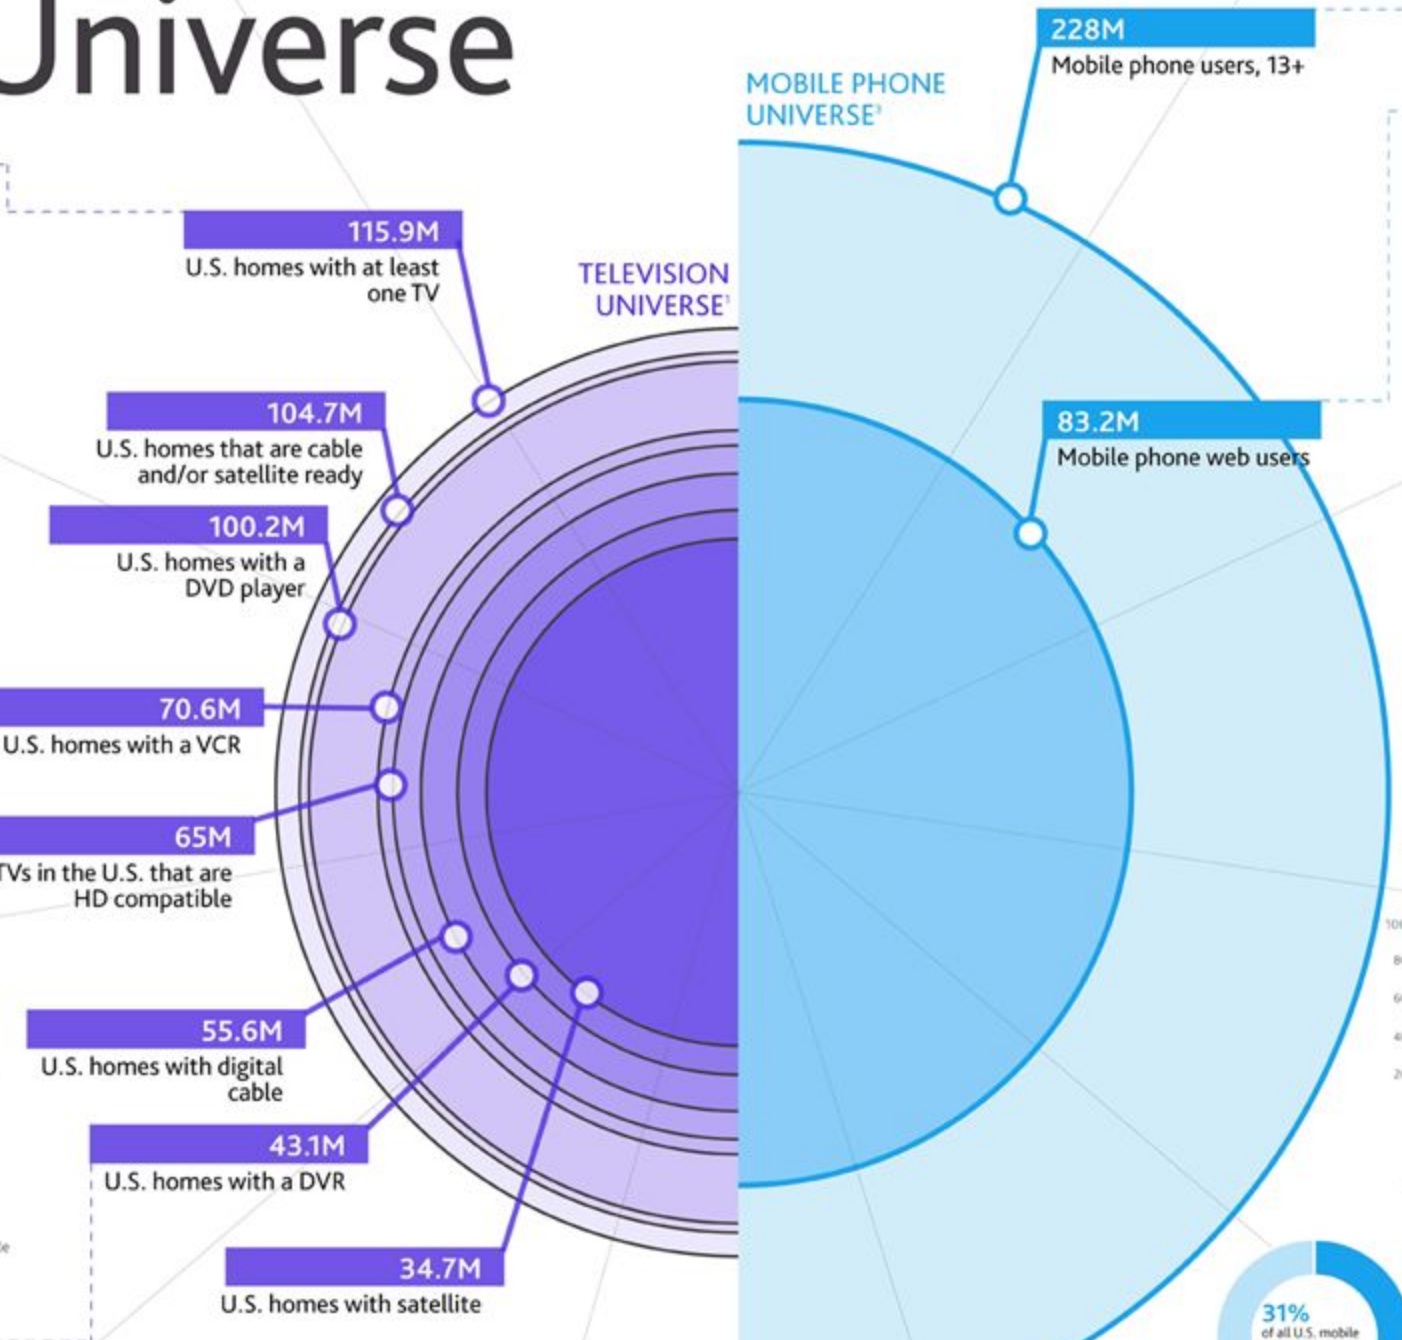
Universe

MOBILE PHONE UNIVERSE³

228M
Mobile phone users, 13+

83.2M
Mobile phone web users

TELEVISION UNIVERSE¹

115.9M
U.S. homes with at least one TV

104.7M
U.S. homes that are cable and/or satellite ready

100.2M
U.S. homes with a DVD player

70.6M
U.S. homes with a VCR

65M
TVs in the U.S. that are HD compatible

55.6M
U.S. homes with digital cable

43.1M
U.S. homes with a DVR

34.7M
U.S. homes with satellite

31%
of all U.S. mobile